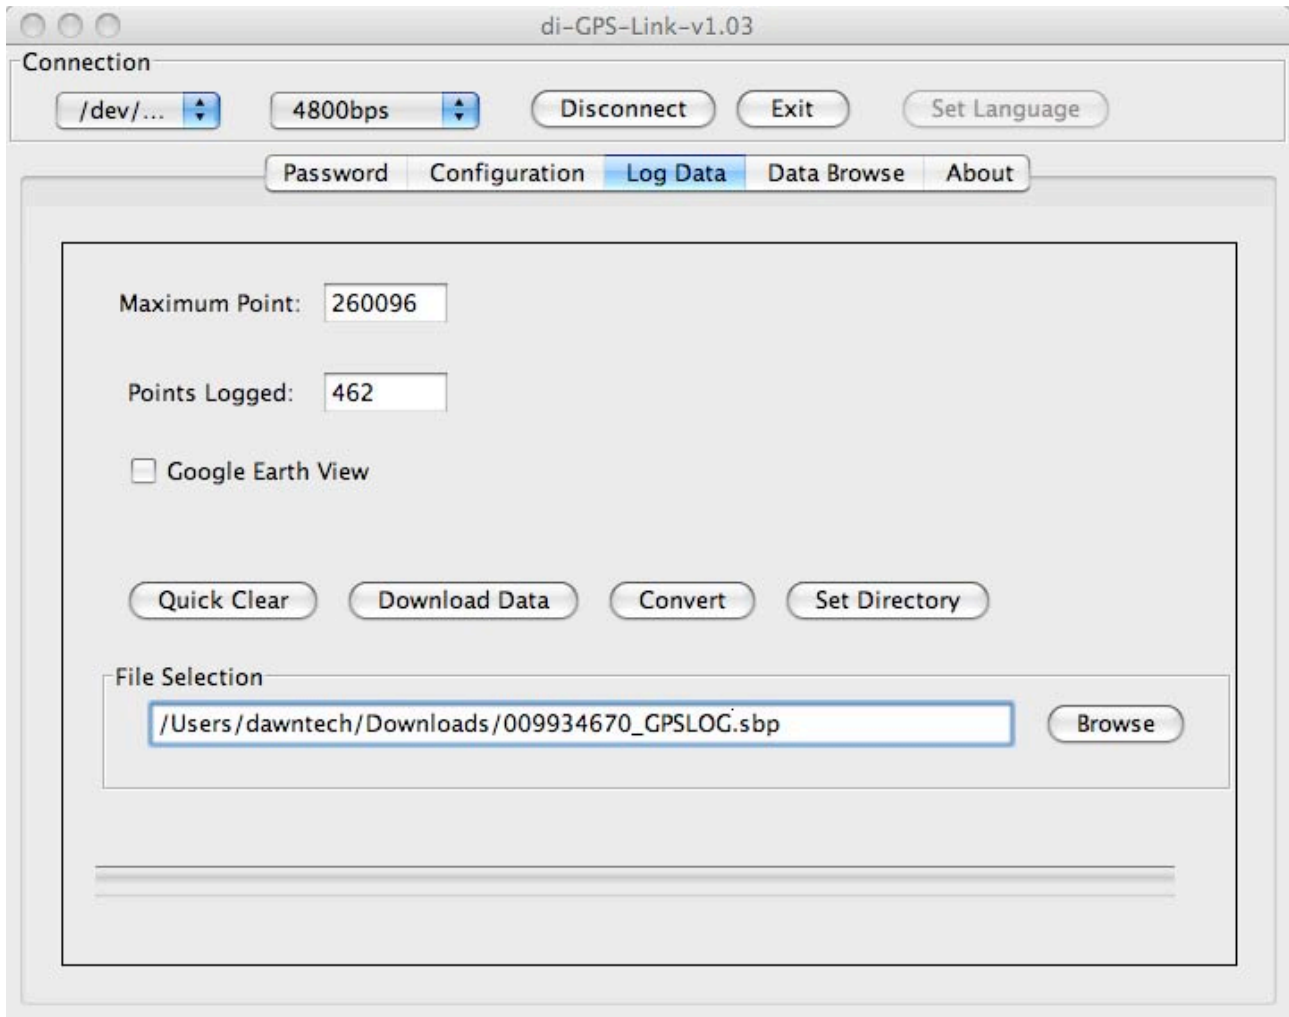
di-GPS-Link-v1.03

Connection

/dev/...

4800bps

Disconnect

Exit

Set Language

Password

Configuration

Log Data

Data Browse

About

Maximum Point: 260096

Points Logged: 462

Google Earth View

Quick Clear

Download Data

Convert

Set Directory

File Selection

/Users/dawntech/Downloads/009934670_GPSLOG.sbp

Browse